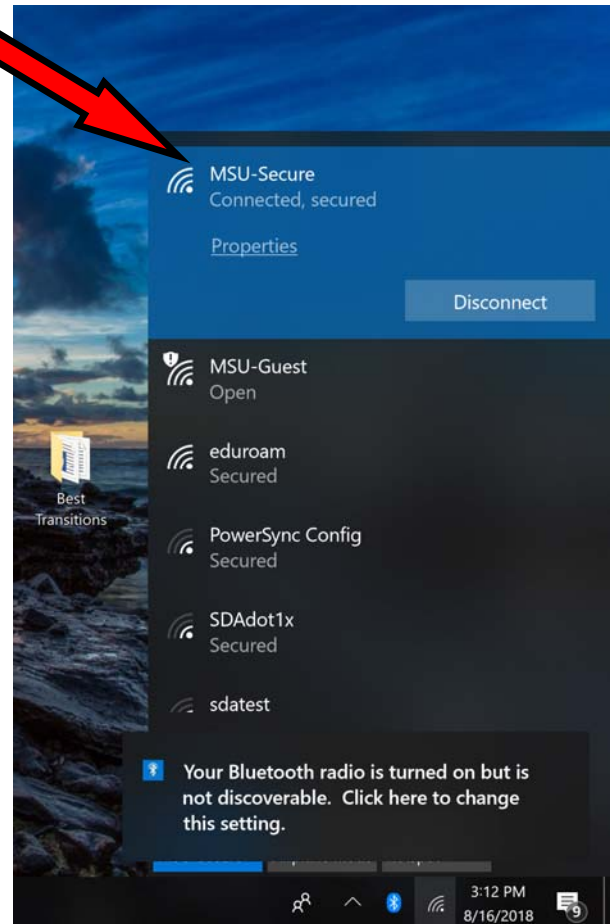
MSU-Secure
Connected, secured

Properties

Disconnect

MSU-Guest
Open

eduroam
Secured

PowerSync Config
Secured

SDAdot1x
Secured

sdatest

Best Transitions

Your Bluetooth radio is turned on but is not discoverable. Click here to change this setting.

3:12 PM
8/16/2018

9